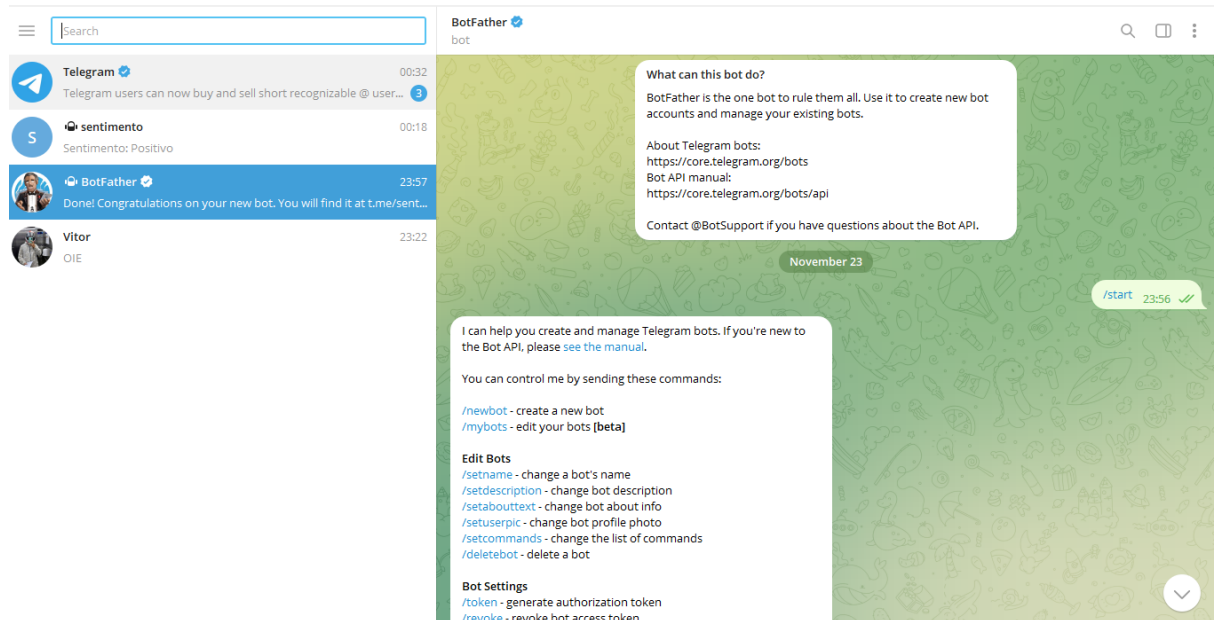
Search

Telegram 00:32
Telegram users can now buy and sell short recognizable @ user... 3

S sentimento 00:18
Sentimento: Positivo

BotFather 23:57
Done! Congratulations on your new bot. You will find it at t.me/sent...

Vitor 23:22
OIE

BotFather
bot

What can this bot do?

BotFather is the one bot to rule them all. Use it to create new bot accounts and manage your existing bots.

About Telegram bots:
https://core.telegram.org/bots
Bot API manual:
https://core.telegram.org/bots/api

Contact @BotSupport if you have questions about the Bot API.

November 23

/start 23:56

I can help you create and manage Telegram bots. If you're new to the Bot API, please see the manual.

You can control me by sending these commands:

/newbot - create a new bot
/mybots - edit your bots **[beta]**

**Edit Bots**
/setname - change a bot's name
/setdescription - change bot description
/setabouttext - change bot about info
/setuserpic - change bot profile photo
/setcommands - change the list of commands
/deletebot - delete a bot

**Bot Settings**
/token - generate authorization token
/revoke - revoke bot access token